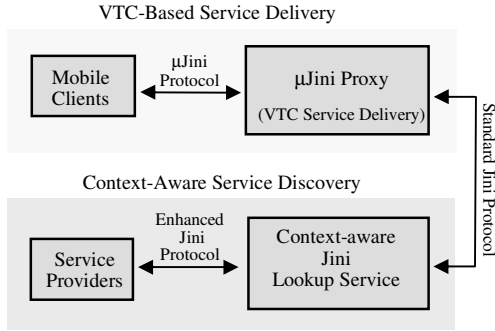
VTC-Based Service Delivery

Mobile Clients

μJini Protocol

μJini Proxy

(VTC Service Delivery)

Standard Jini Protocol

Context-Aware Service Discovery

Service Providers

Enhanced Jini Protocol

Context-aware Jini Lookup Service